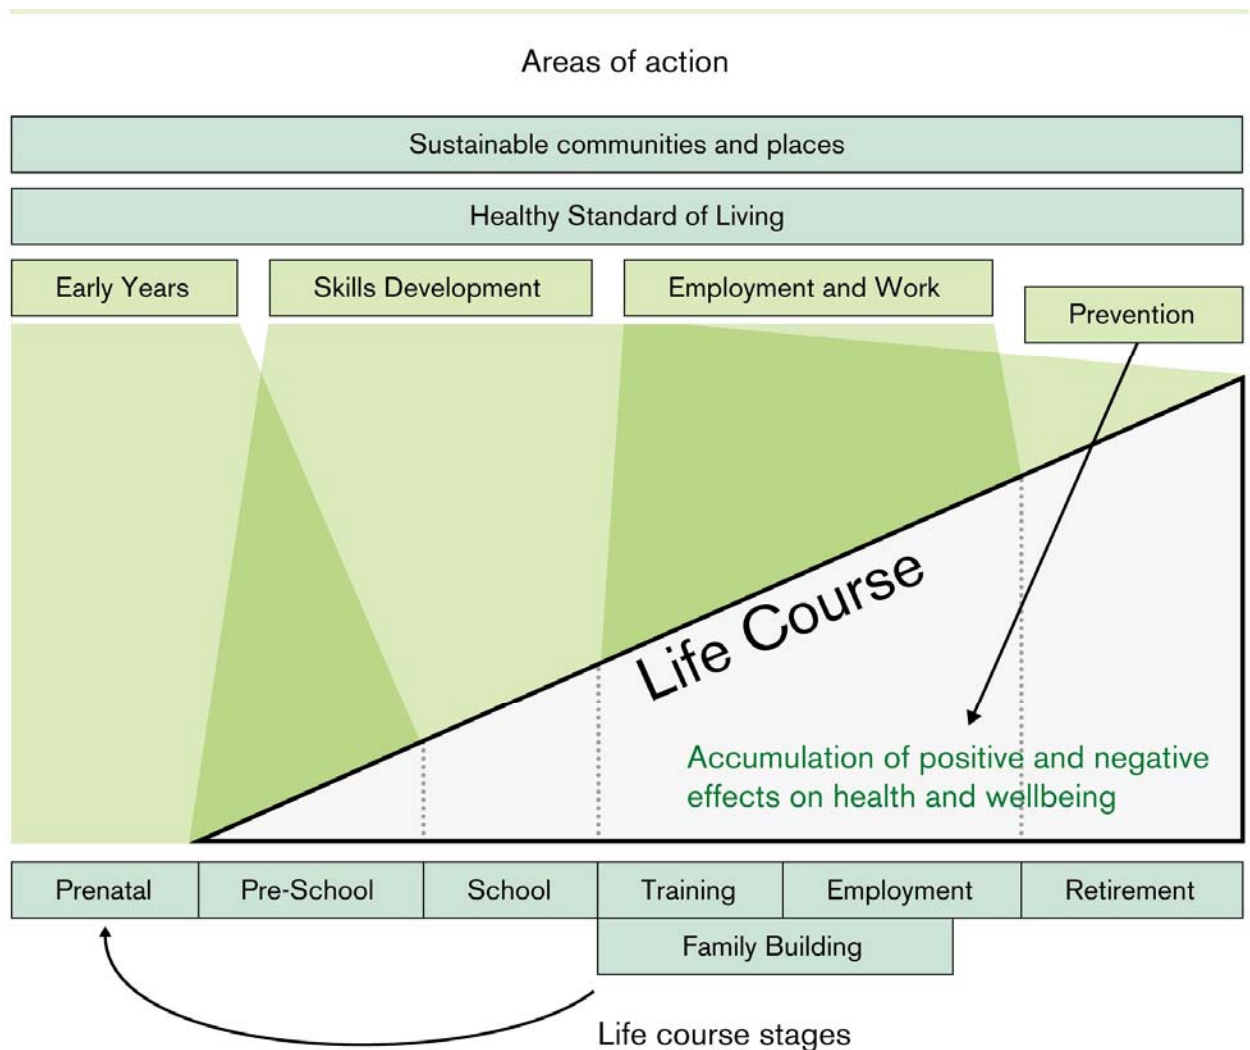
Areas of action

Sustainable communities and places

Healthy Standard of Living

Early Years

Skills Development

Employment and Work

Prevention

Life Course

Accumulation of positive and negative effects on health and wellbeing

Prenatal

Pre-School

School

Training

Employment

Retirement

Family Building

Life course stages